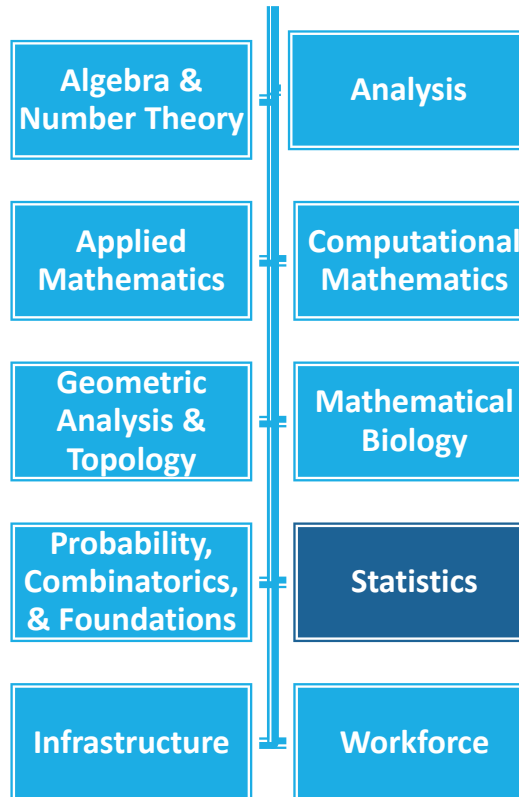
Algebra & Number Theory

Analysis

Applied Mathematics

Computational Mathematics

Geometric Analysis & Topology

Mathematical Biology

Probability, Combinatorics, & Foundations

Statistics

Infrastructure

Workforce